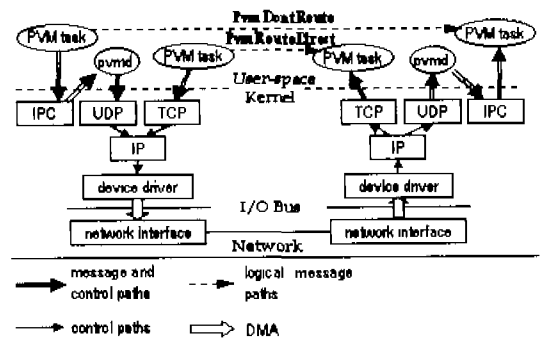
PvmDontRoute
PVM task
PvmRouteDirect
PVM task
PVM task
pvmd
pvmd
PVM task
User-space
Kernel
IPC
UDP
TCP
TCP
UDP
IPC
IP
IP
device driver
device driver
I/O Bus
network interface
network interface
Network
message and control paths
logical message paths
control paths
DMA